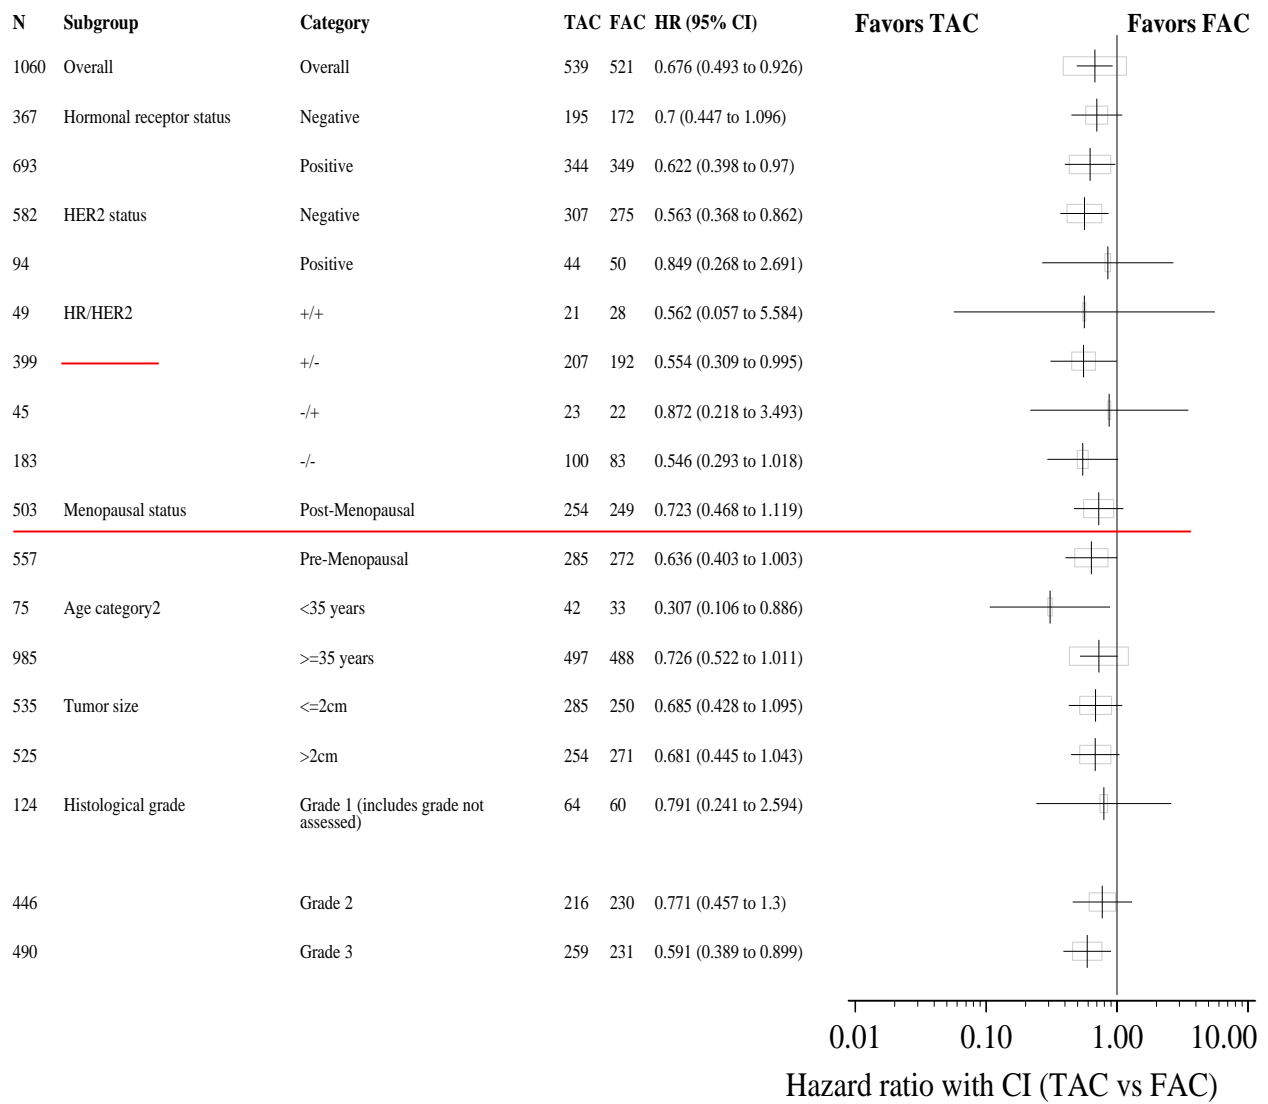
| N | Subgroup | Category | TAC | FAC | HR (95% CI) |
|---|---|---|---|---|---|
| 1060 | Overall | Overall | 539 | 521 | 0.676 (0.493 to 0.926) |
| 367 | Hormonal receptor status | Negative | 195 | 172 | 0.7 (0.447 to 1.096) |
| 693 | | Positive | 344 | 349 | 0.622 (0.398 to 0.97) |
| 582 | HER2 status | Negative | 307 | 275 | 0.563 (0.368 to 0.862) |
| 94 | | Positive | 44 | 50 | 0.849 (0.268 to 2.691) |
| 49 | HR/HER2 | +/+ | 21 | 28 | 0.562 (0.057 to 5.584) |
| 399 | | +/- | 207 | 192 | 0.554 (0.309 to 0.995) |
| 45 | | -/+ | 23 | 22 | 0.872 (0.218 to 3.493) |
| 183 | | -/- | 100 | 83 | 0.546 (0.293 to 1.018) |
| 503 | Menopausal status | Post-Menopausal | 254 | 249 | 0.723 (0.468 to 1.119) |
| 557 | | Pre-Menopausal | 285 | 272 | 0.636 (0.403 to 1.003) |
| 75 | Age category2 | <35 years | 42 | 33 | 0.307 (0.106 to 0.886) |
| 985 | | >=35 years | 497 | 488 | 0.726 (0.522 to 1.011) |
| 535 | Tumor size | <=2cm | 285 | 250 | 0.685 (0.428 to 1.095) |
| 525 | | >2cm | 254 | 271 | 0.681 (0.445 to 1.043) |
| 124 | Histological grade | Grade 1 (includes grade not assessed) | 64 | 60 | 0.791 (0.241 to 2.594) |
| 446 | | Grade 2 | 216 | 230 | 0.771 (0.457 to 1.3) |
| 490 | | Grade 3 | 259 | 231 | 0.591 (0.389 to 0.899) |

Favors TAC
Favors FAC

0.01 0.10 1.00 10.00
Hazard ratio with CI (TAC vs FAC)